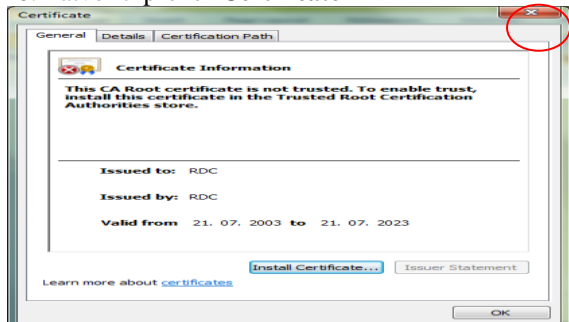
Certificate

General | Details | Certification Path

Certificate Information

This CA Root certificate is not trusted. To enable trust, install this certificate in the Trusted Root Certification Authorities store.

Issued to: RDC

Issued by: RDC

Valid from 21. 07. 2003 to 21. 07. 2023

Install Certificate... Issuer Statement

Learn more about certificates

OK